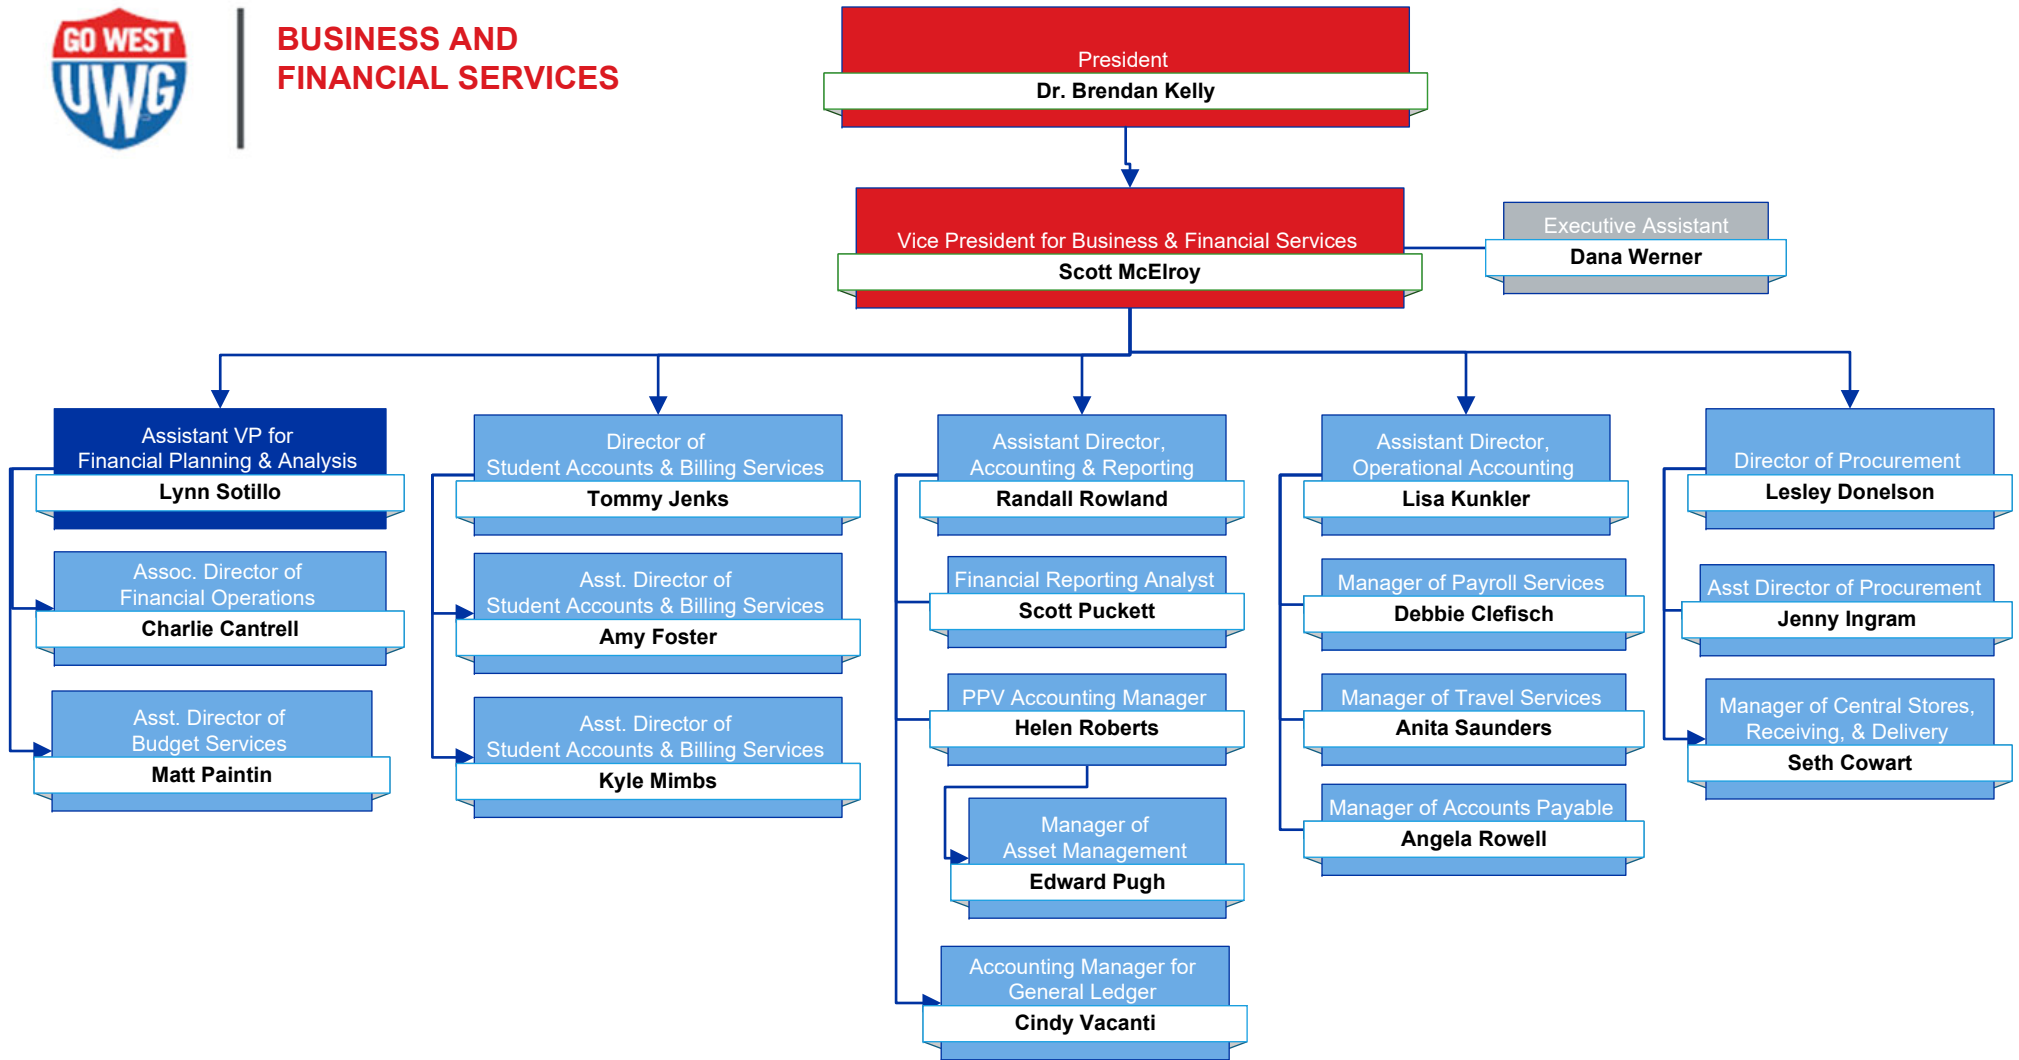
GO WEST UWG

BUSINESS AND FINANCIAL SERVICES

President
Dr. Brendan Kelly

Vice President for Business & Financial Services
Scott McElroy

Executive Assistant
Dana Werner

Assistant VP for Financial Planning & Analysis
Lynn Sotillo

Assoc. Director of Financial Operations
Charlie Cantrell

Asst. Director of Budget Services
Matt Paintin

Director of Student Accounts & Billing Services
Tommy Jenks

Asst. Director of Student Accounts & Billing Services
Amy Foster

Asst. Director of Student Accounts & Billing Services
Kyle Mimbs

Assistant Director, Accounting & Reporting
Randall Rowland

Financial Reporting Analyst
Scott Puckett

PPV Accounting Manager
Helen Roberts

Manager of Asset Management
Edward Pugh

Accounting Manager for General Ledger
Cindy Vacanti

Assistant Director, Operational Accounting
Lisa Kunkler

Manager of Payroll Services
Debbie Clefisch

Manager of Travel Services
Anita Saunders

Manager of Accounts Payable
Angela Rowell

Director of Procurement
Lesley Donelson

Asst Director of Procurement
Jenny Ingram

Manager of Central Stores, Receiving, & Delivery
Seth Cowart